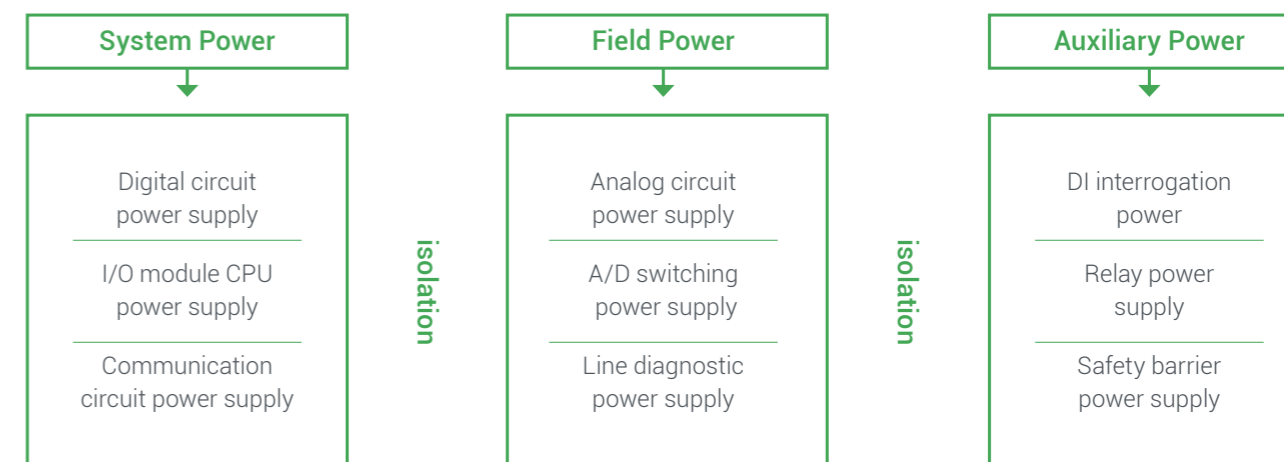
System Power

Digital circuit power supply

I/O module CPU power supply

Communication circuit power supply

isolation

Field Power

Analog circuit power supply

A/D switching power supply

Line diagnostic power supply

isolation

Auxiliary Power

DI interrogation power

Relay power supply

Safety barrier power supply